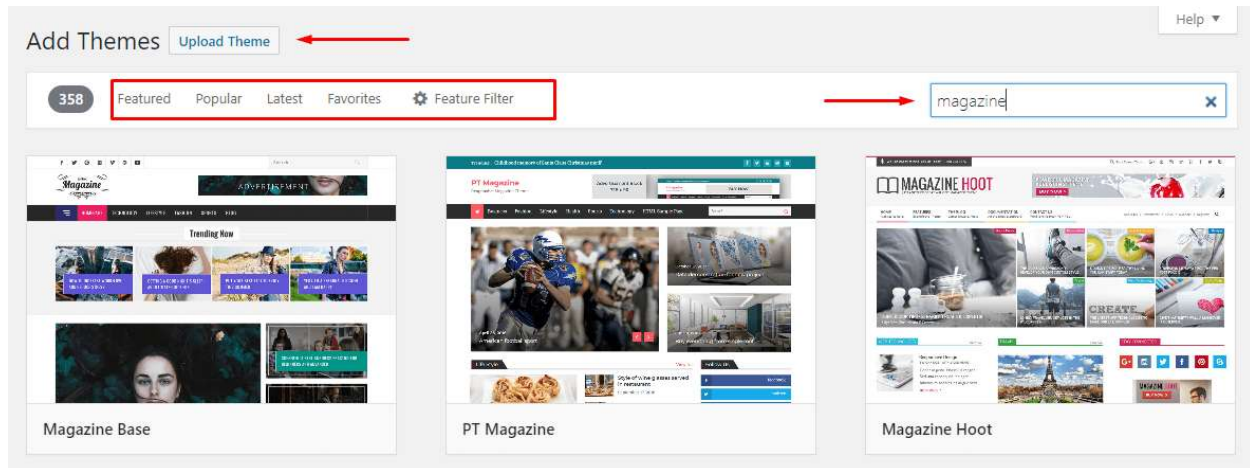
Add Themes Upload Theme

Help ▼

358 Featured Popular Latest Favorites Feature Filter

magazine

Magazine

ADVERTISEMENT

Trending Now

PT Magazine

MAGAZINE HOOT

Magazine Base

PT Magazine

Magazine Hoot